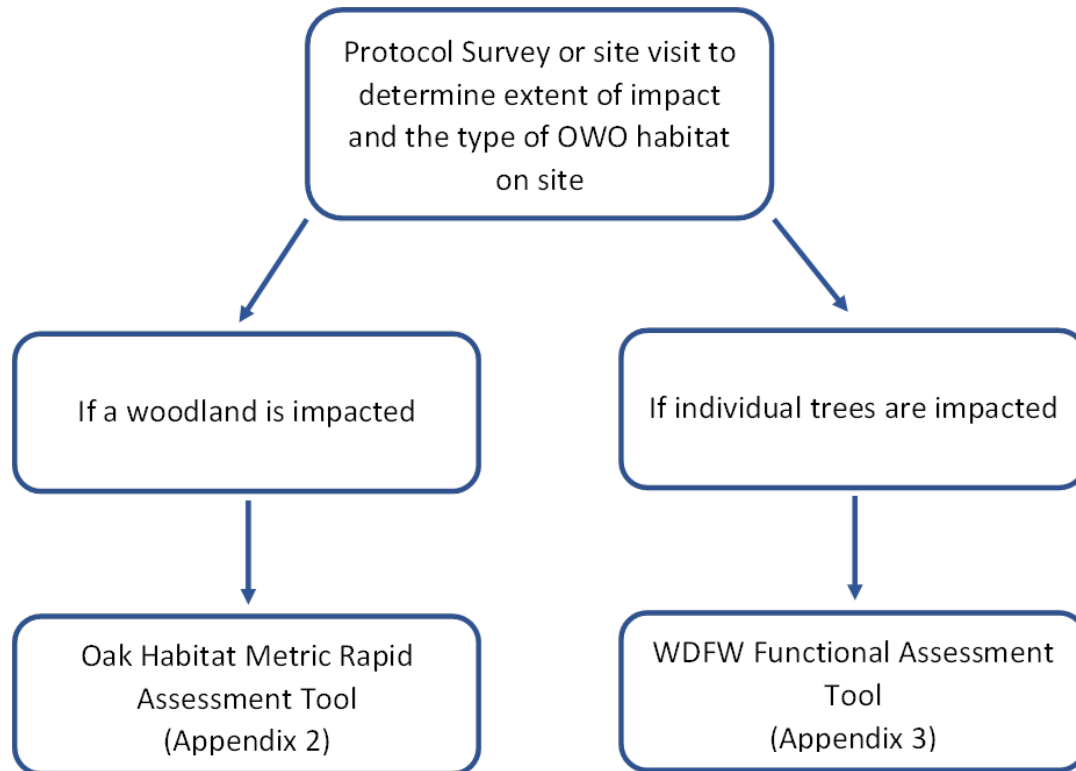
Protocol Survey or site visit to determine extent of impact and the type of OWO habitat on site

If a woodland is impacted

If individual trees are impacted

Oak Habitat Metric Rapid Assessment Tool (Appendix 2)

WDFW Functional Assessment Tool (Appendix 3)